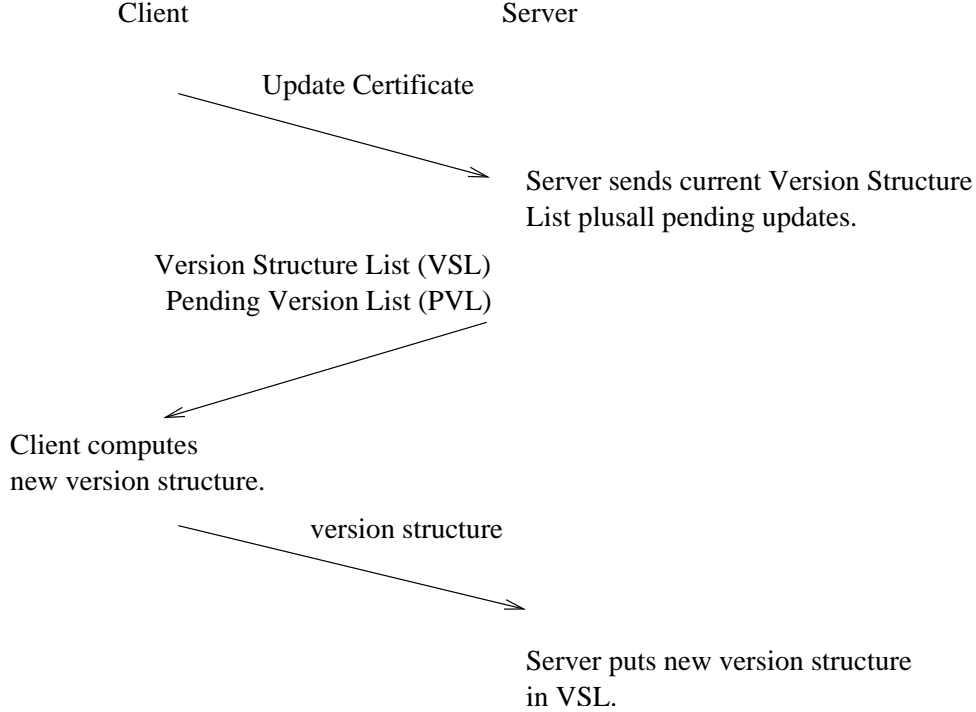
Client

Server

Update Certificate

Server sends current Version Structure List plusall pending updates.

Version Structure List (VSL)
Pending Version List (PVL)

Client computes new version structure.

version structure

Server puts new version structure in VSL.